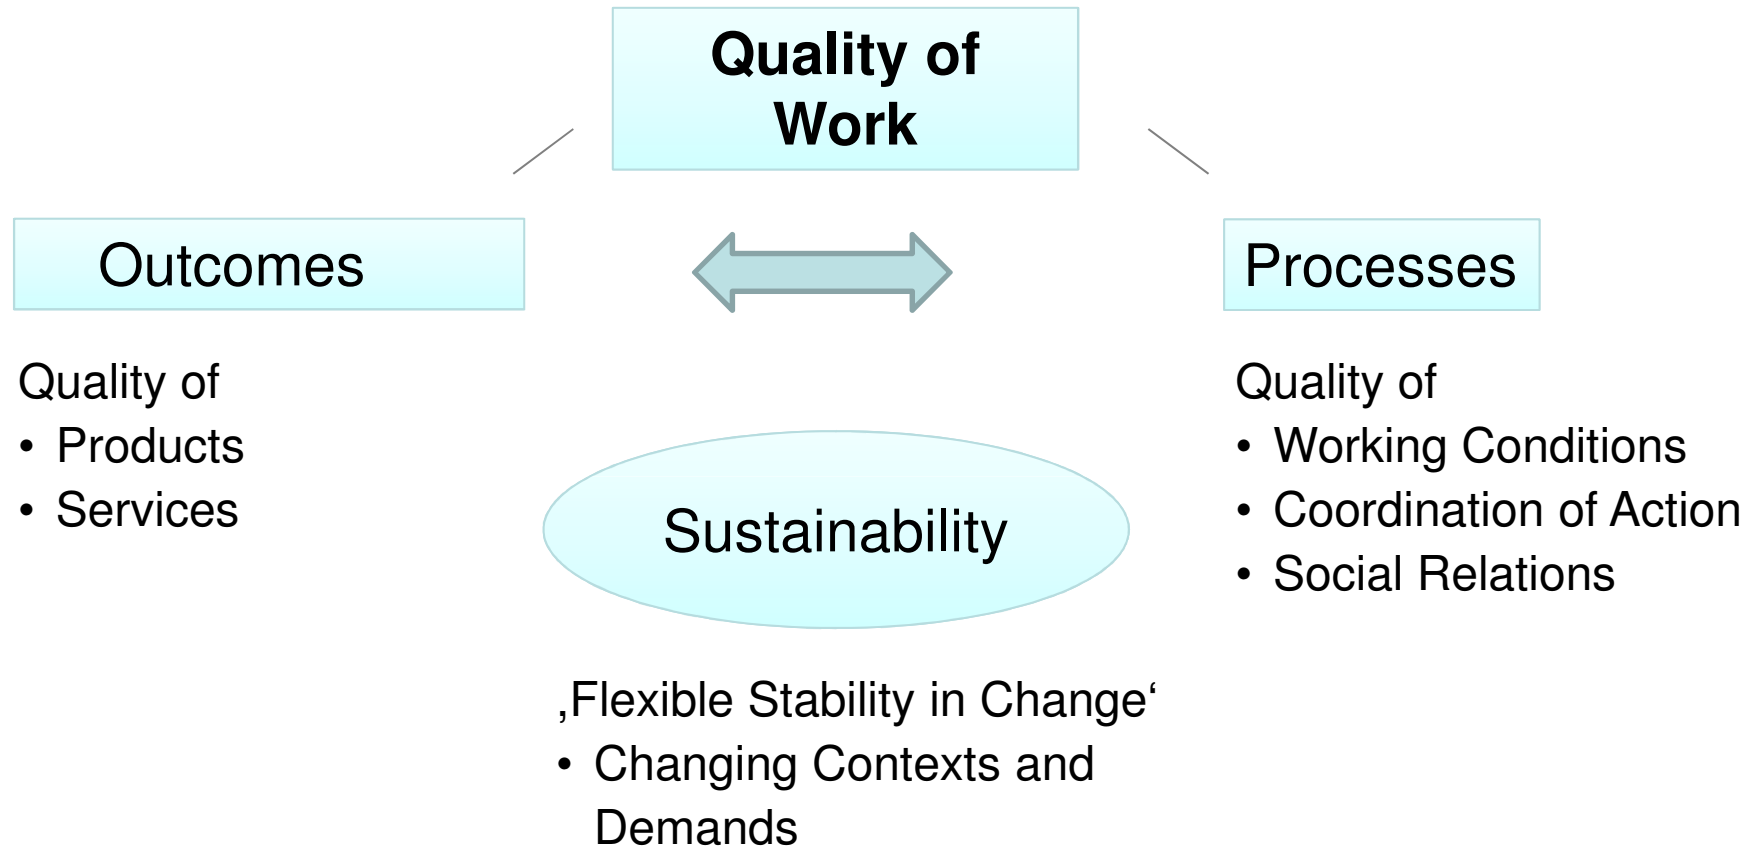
Quality of Work

Outcomes

Processes

Quality of
• Products
• Services

Sustainability

Quality of
• Working Conditions
• Coordination of Action
• Social Relations

‚Flexible Stability in Change‘
• Changing Contexts and Demands